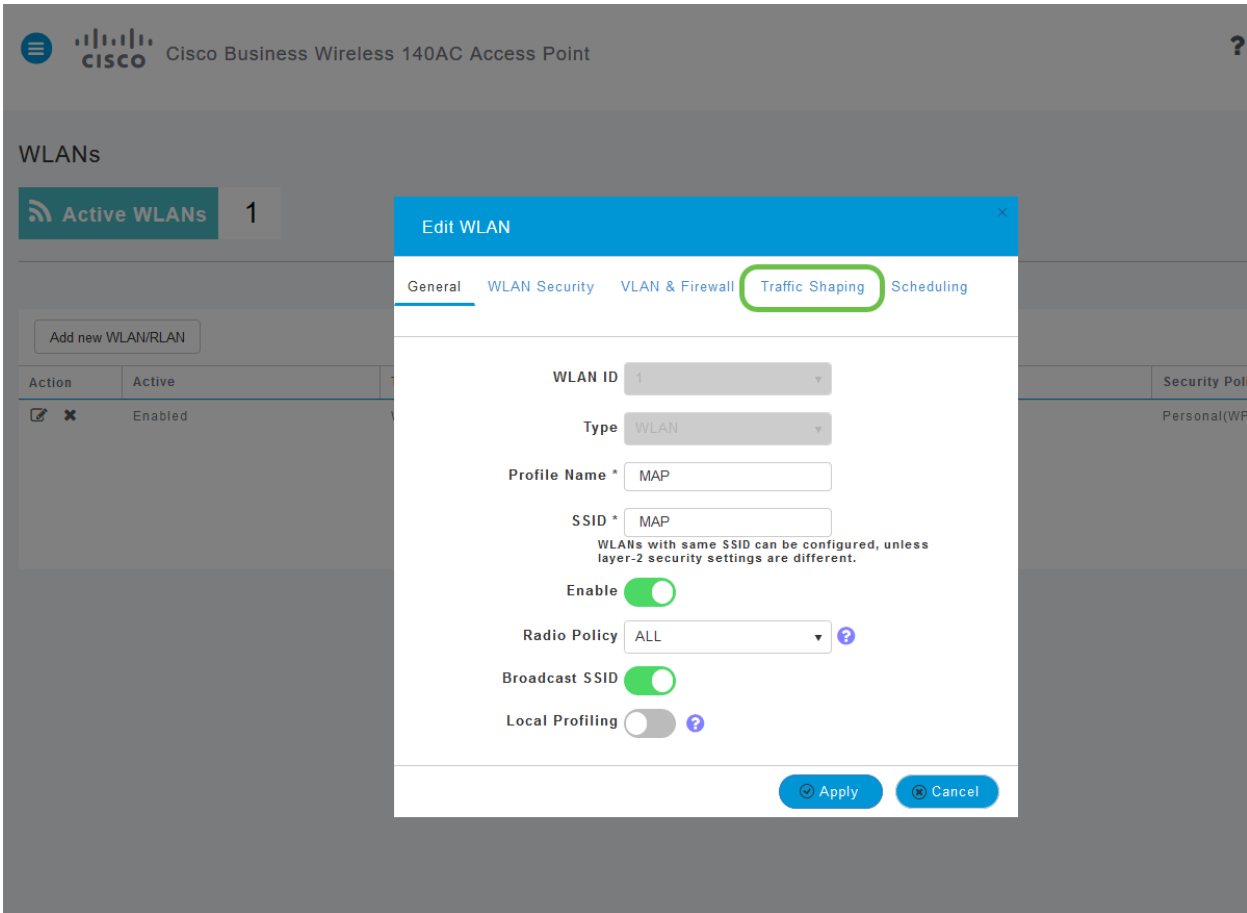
cisco Cisco Business Wireless 140AC Access Point

?

WLANs

Active WLANs 1

Add new WLAN/RLAN

| Action | Active | T | Security Pol |
|---|---|---|---|
| | Enabled | V | Personal(WP |

Edit WLAN

×

General WLAN Security VLAN & Firewall Traffic Shaping Scheduling

WLAN ID 1

Type WLAN

Profile Name * MAP

SSID * MAP

WLANs with same SSID can be configured, unless layer-2 security settings are different.

Enable

Radio Policy ALL

Broadcast SSID

Local Profiling

Apply Cancel